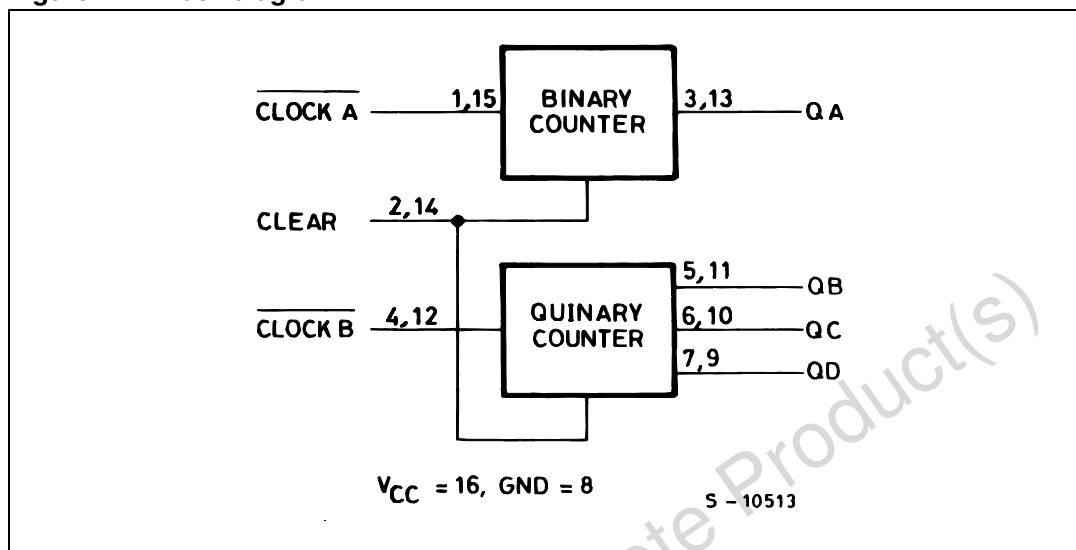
$\overline{\text{CLOCK A}}$

1,15

BINARY COUNTER

3,13

QA

CLEAR

2,14

5,11

QB

$\overline{\text{CLOCK B}}$

4,12

QUINARY COUNTER

6,10

QC

7,9

QD

$V_{CC}$ = 16, GND = 8

S – 10513

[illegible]ete Product(s)